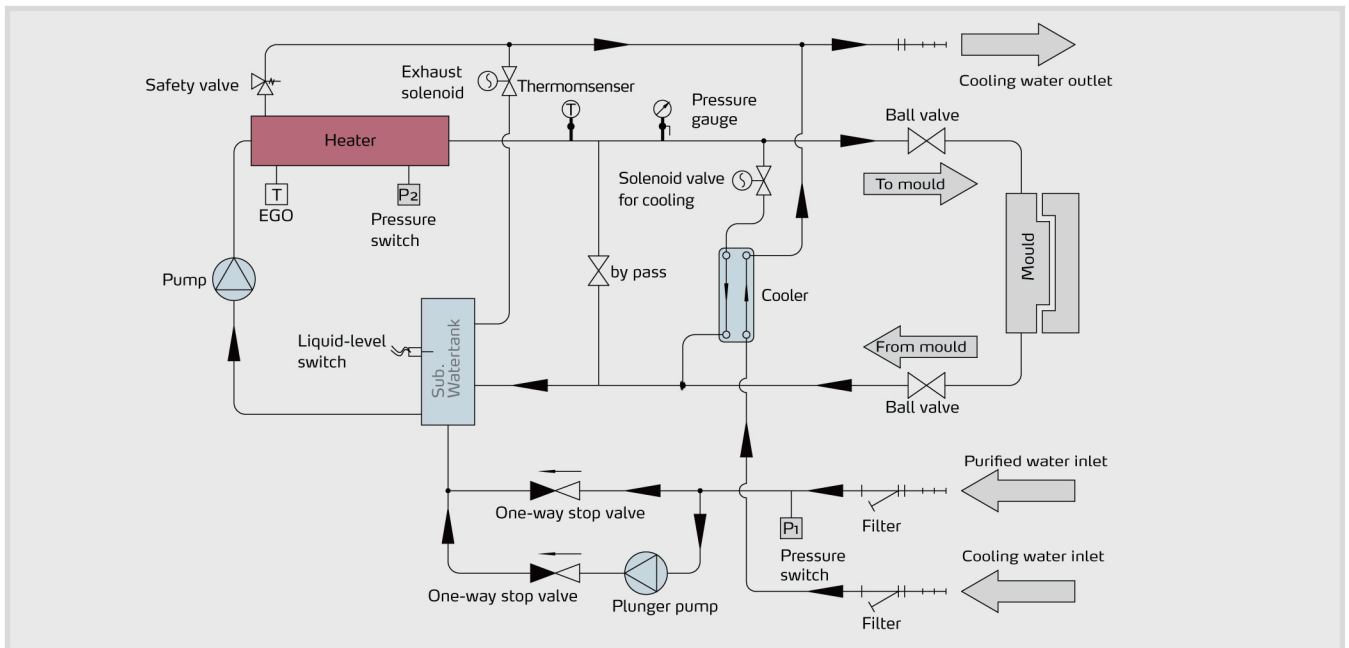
Cooling water outlet

Safety valve

Exhaust solenoid

Thermomsenser

T

Pressure gauge

Ball valve

Heater

To mould

Solenoid valve for cooling

T

EGO

P2

Pressure switch

Mould

Pump

by pass

Cooler

Liquid-level switch

Sub. Watertank

From mould

Ball valve

Purified water inlet

One-way stop valve

P1

Filter

Pressure switch

Cooling water inlet

One-way stop valve

Plunger pump

Filter